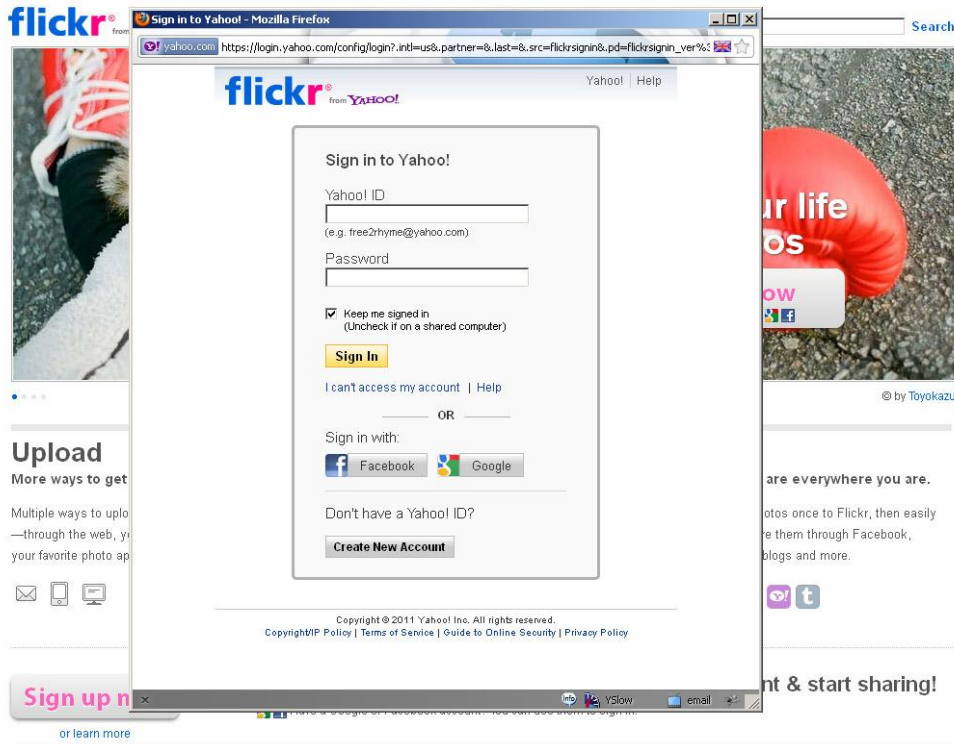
flickr from

Search

Sign in to Yahoo! - Mozilla Firefox

yahoo.com https://login.yahoo.com/config/login?.intl=us&.partner=&.last=&.src=flickrsignin&.pd=flickrsignin_ver%3

flickr from YAHOO!

Yahoo! | Help

Sign in to Yahoo!

Yahoo! ID

(e.g. free2rhyme@yahoo.com)

Password

Keep me signed in
(Uncheck if on a shared computer)

Sign In

I can't access my account | Help

OR

Sign in with:

Facebook Google

Don't have a Yahoo! ID?

Create New Account

Copyright © 2011 Yahoo! Inc. All rights reserved.
Copyright/IP Policy | Terms of Service | Guide to Online Security | Privacy Policy

Info YSlow email

ur life
os
ow

© by Toyokazu

Upload
More ways to get

are everywhere you are.

Multiple ways to uplo
—through the web, y
your favorite photo ap

otos once to Flickr, then easily
re them through Facebook,
blogs and more.

Sign up n

or learn more

Have a Google or Facebook account? You can use them to sign in.

nt & start sharing!